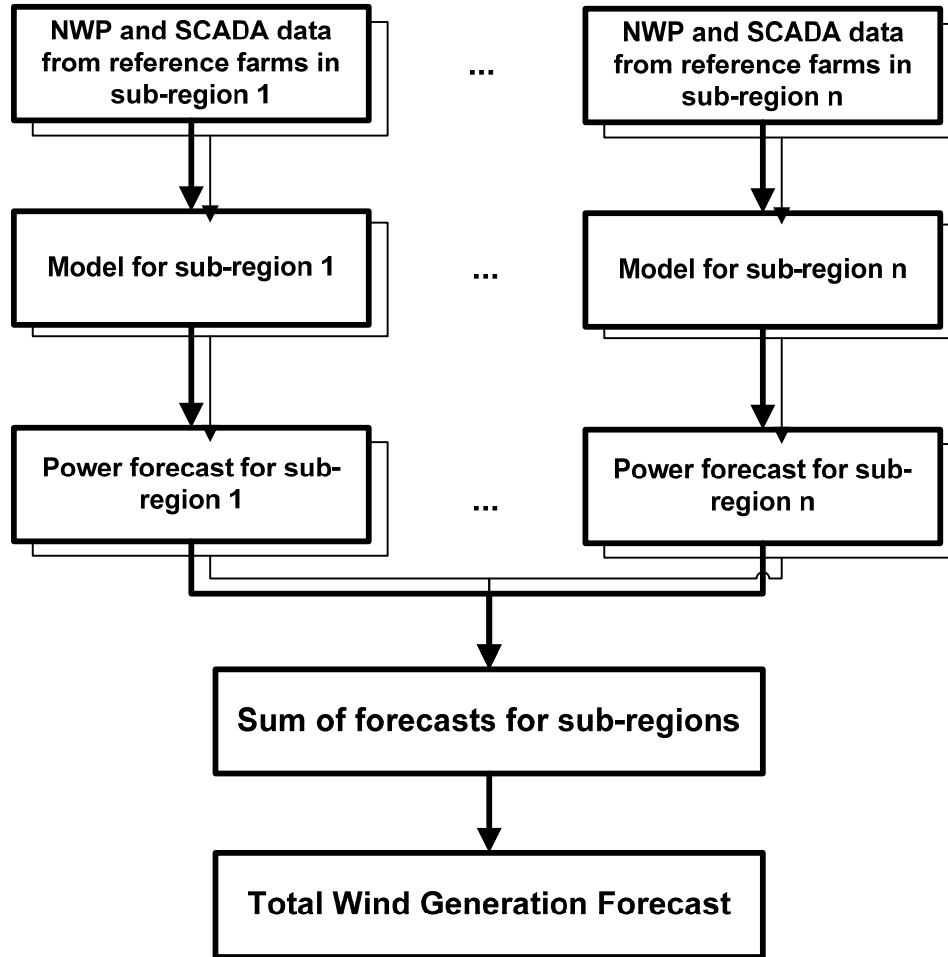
NWP and SCADA data from reference farms in sub-region 1

...

NWP and SCADA data from reference farms in sub-region n

Model for sub-region 1

...

Model for sub-region n

Power forecast for sub-region 1

...

Power forecast for sub-region n

Sum of forecasts for sub-regions

Total Wind Generation Forecast